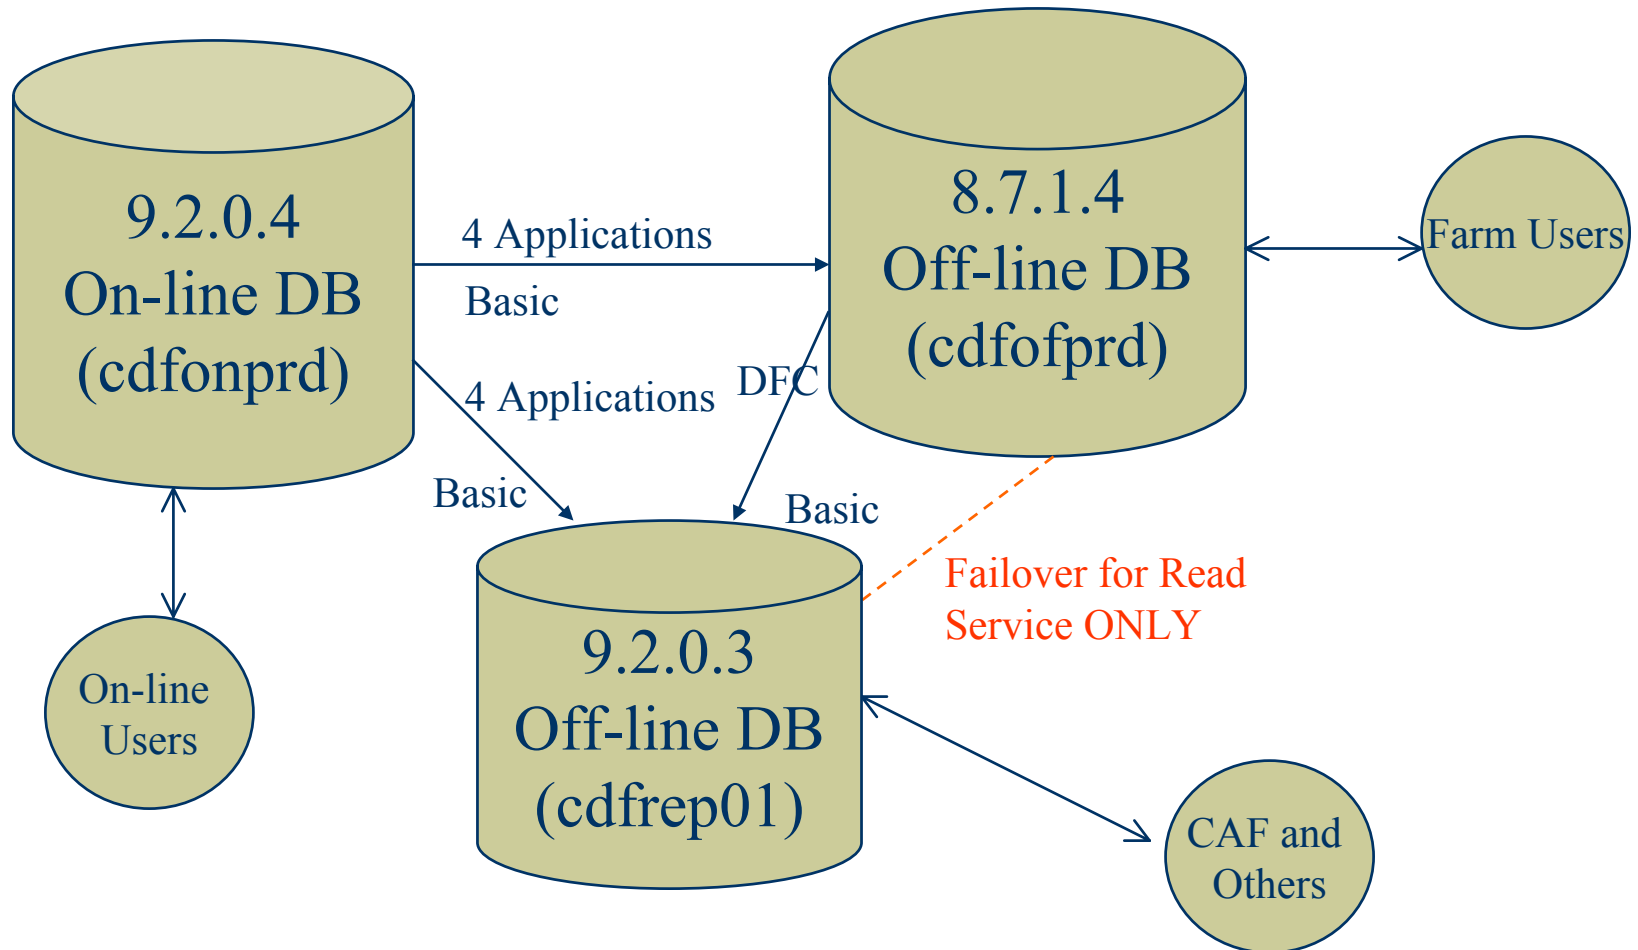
9.2.0.4
On-line DB
(cdfonprd)

4 Applications

Basic

8.7.1.4
Off-line DB
(cdfofprd)

Farm Users

4 Applications

DFC

Basic

Basic

Failover for Read
Service ONLY

9.2.0.3
Off-line DB
(cdfrep01)

On-line
Users

CAF and
Others